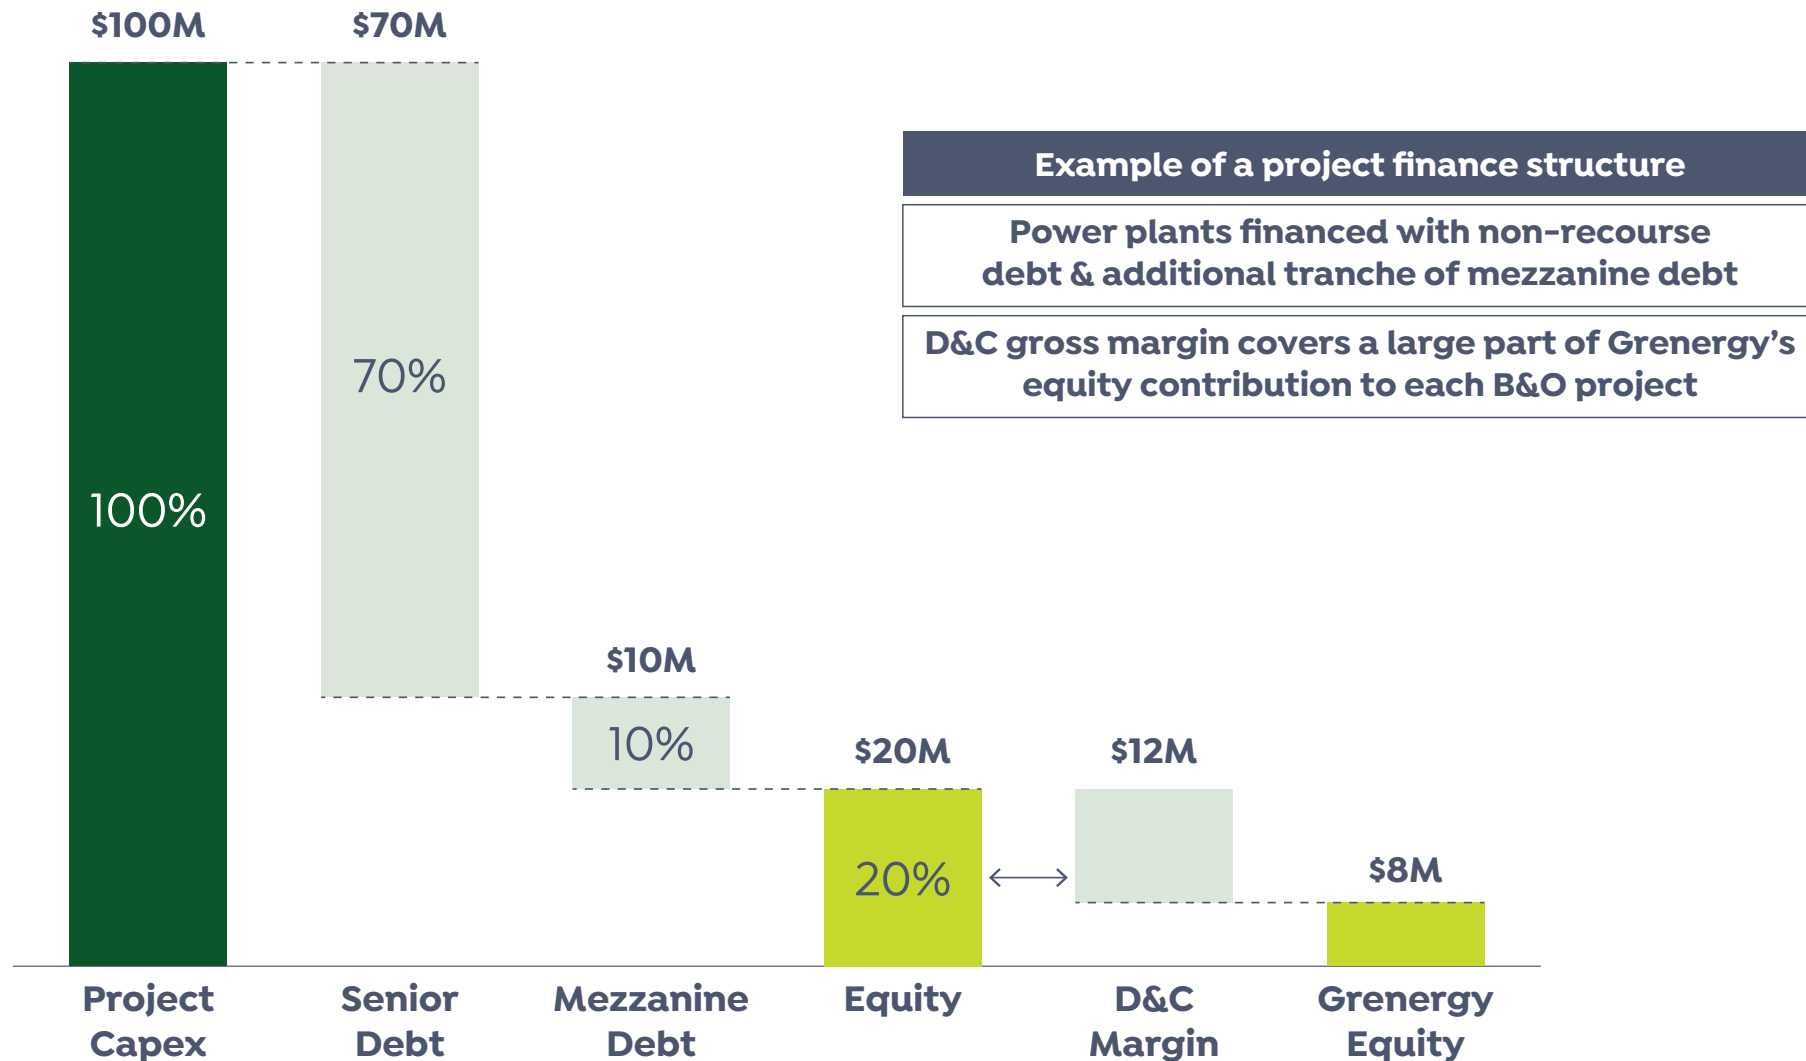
$100M

$70M

Example of a project finance structure

Power plants financed with non-recourse debt & additional tranche of mezzanine debt

D&C gross margin covers a large part of Grenergy's equity contribution to each B&O project

70%

100%

$10M

10%

$20M

$12M

20%

$8M

Project Capex

Senior Debt

Mezzanine Debt

Equity

D&C Margin

Grenergy Equity